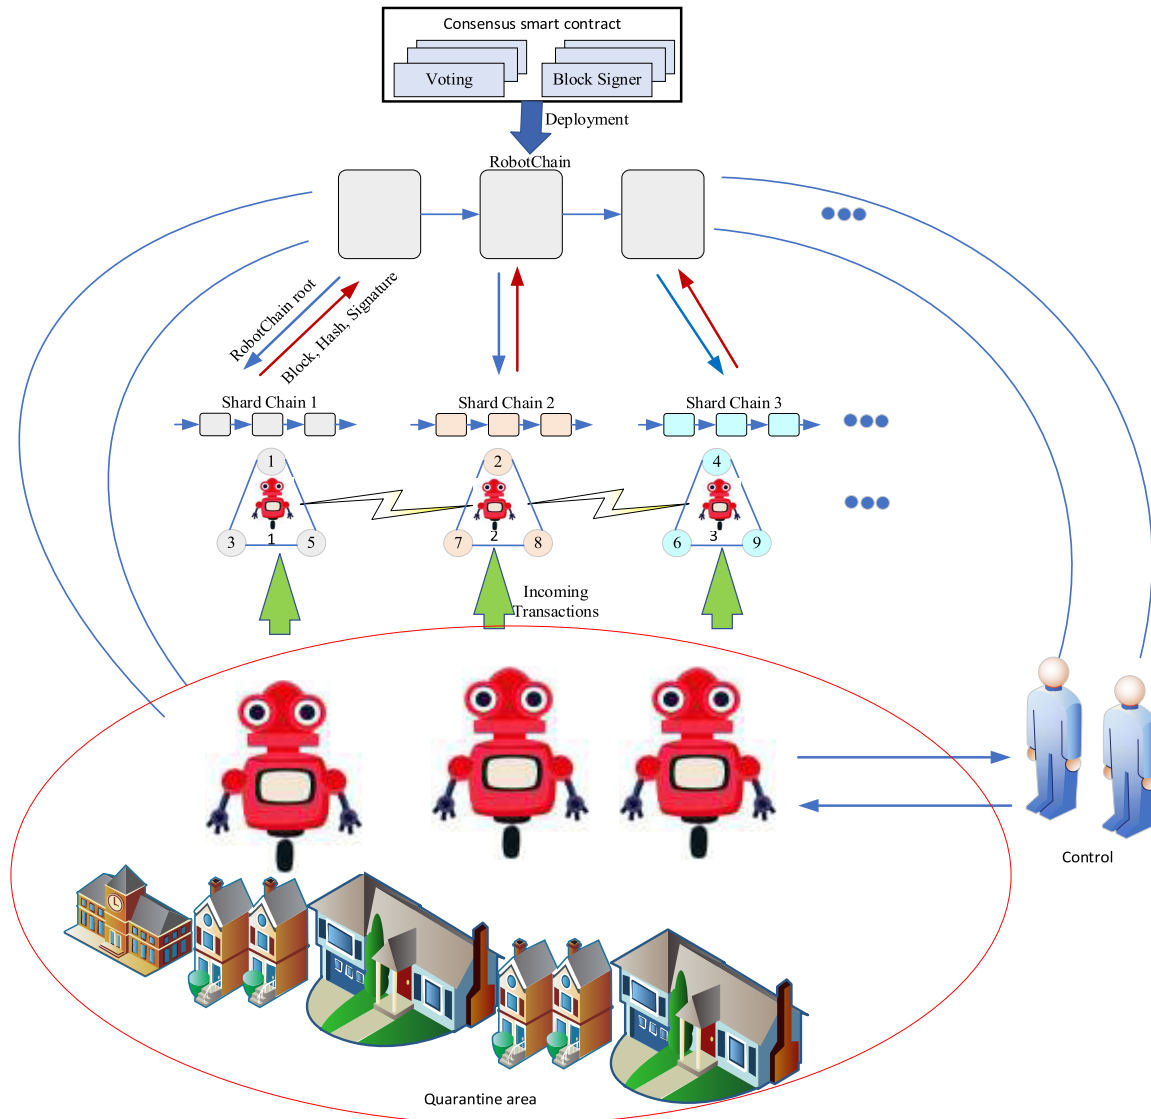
Consensus smart contract

Voting

Block Signer

Deployment

RobotChain

RobotChain root

Block, Hash, Signature

Shard Chain 1

Shard Chain 2

Shard Chain 3

1

3

1

5

2

7

2

8

4

6

3

9

Incoming Transactions

Control

Quarantine area